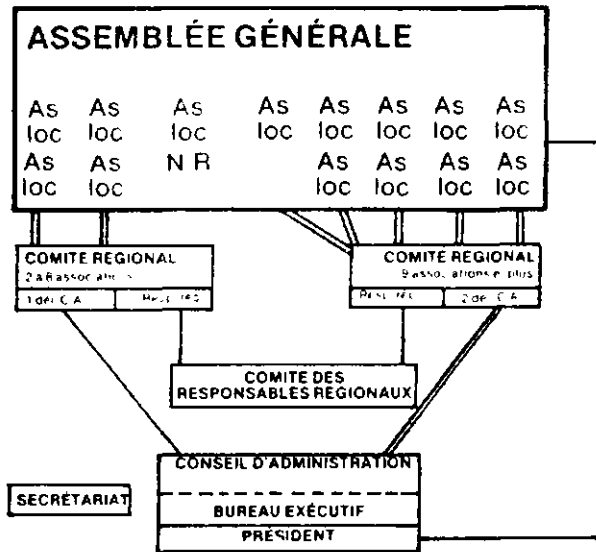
ASSEMBLÉE GÉNÉRALE

As loc
As loc
As loc
As loc
As loc
As N R
As loc
As loc
As loc
As loc
As loc
As loc
As loc
As loc
As loc

COMITE REGIONAL
2 à 8 associations
1 dél. C A
Resp. rés

COMITE REGIONAL
9 associations et plus
Resp. rés
2 dél. C A

COMITE DES RESPONSABLES REGIONAUX

CONSEIL D'ADMINISTRATION
BUREAU EXÉCUTIF
PRÉSIDENT

SECRÉTARIAT